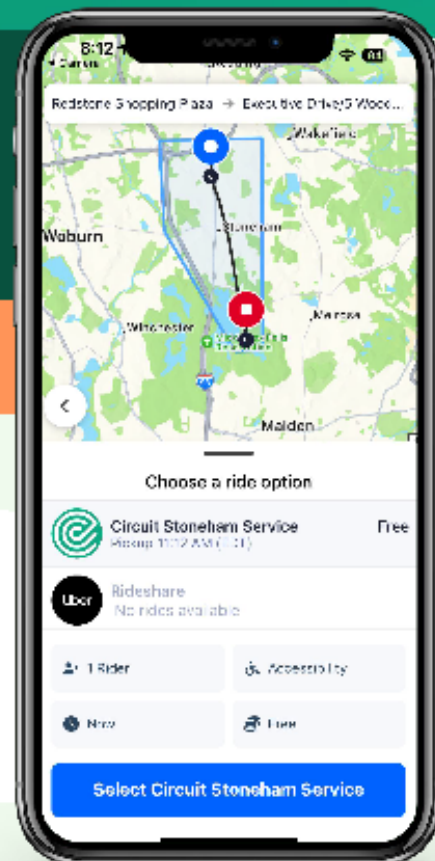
8:12

Redstone Shopping Plaza → Executive Drive/5 Wood...

Wakefield

Woburn

Stoneham

Winchester

Melrose

Malden

Choose a ride option

Circuit Stoneham Service
Pickup 11:12 AM ([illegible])

Free

Uber

Rideshare
No rides available

1 Rider

Accessibility

Now

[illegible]

Select Circuit Stoneham Service